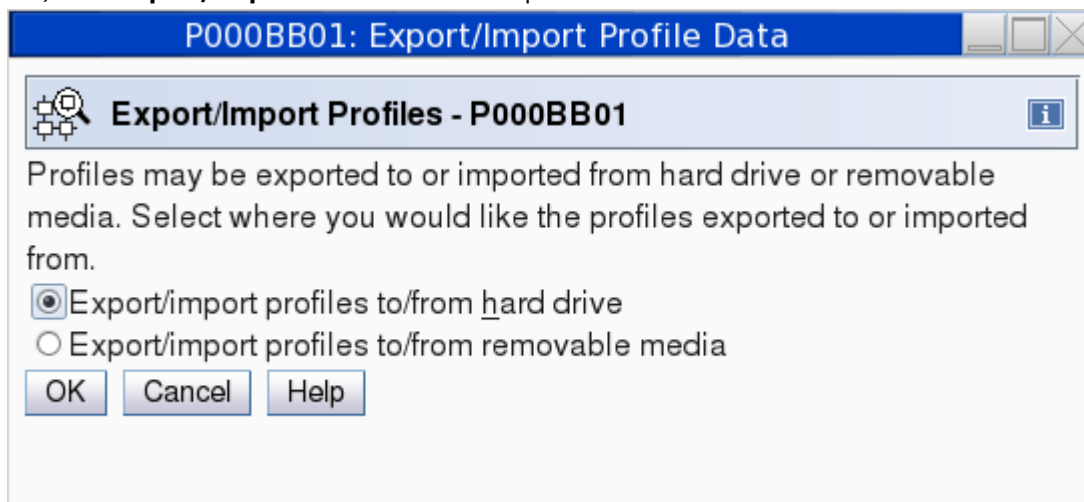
P000BB01: Export/Import Profile Data

Export/Import Profiles - P000BB01

Profiles may be exported to or imported from hard drive or removable media. Select where you would like the profiles exported to or imported from.

Export/import profiles to/from hard drive
Export/import profiles to/from removable media

OK Cancel Help